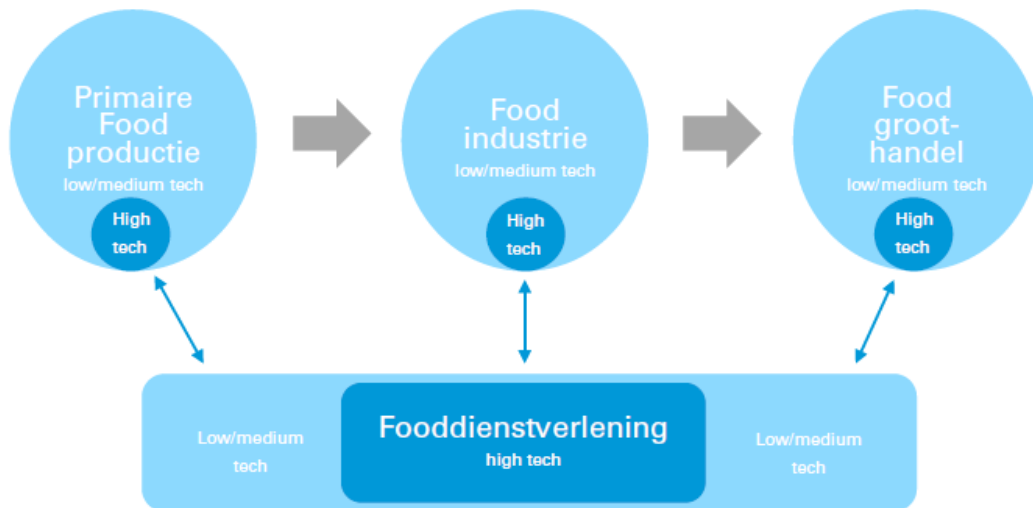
Primaire Food productie
low/medium tech
High tech

Food industrie
low/medium tech
High tech

Food groothandel
low/medium tech
High tech

Low/medium tech

Fooddienstverlening
high tech

Low/medium tech